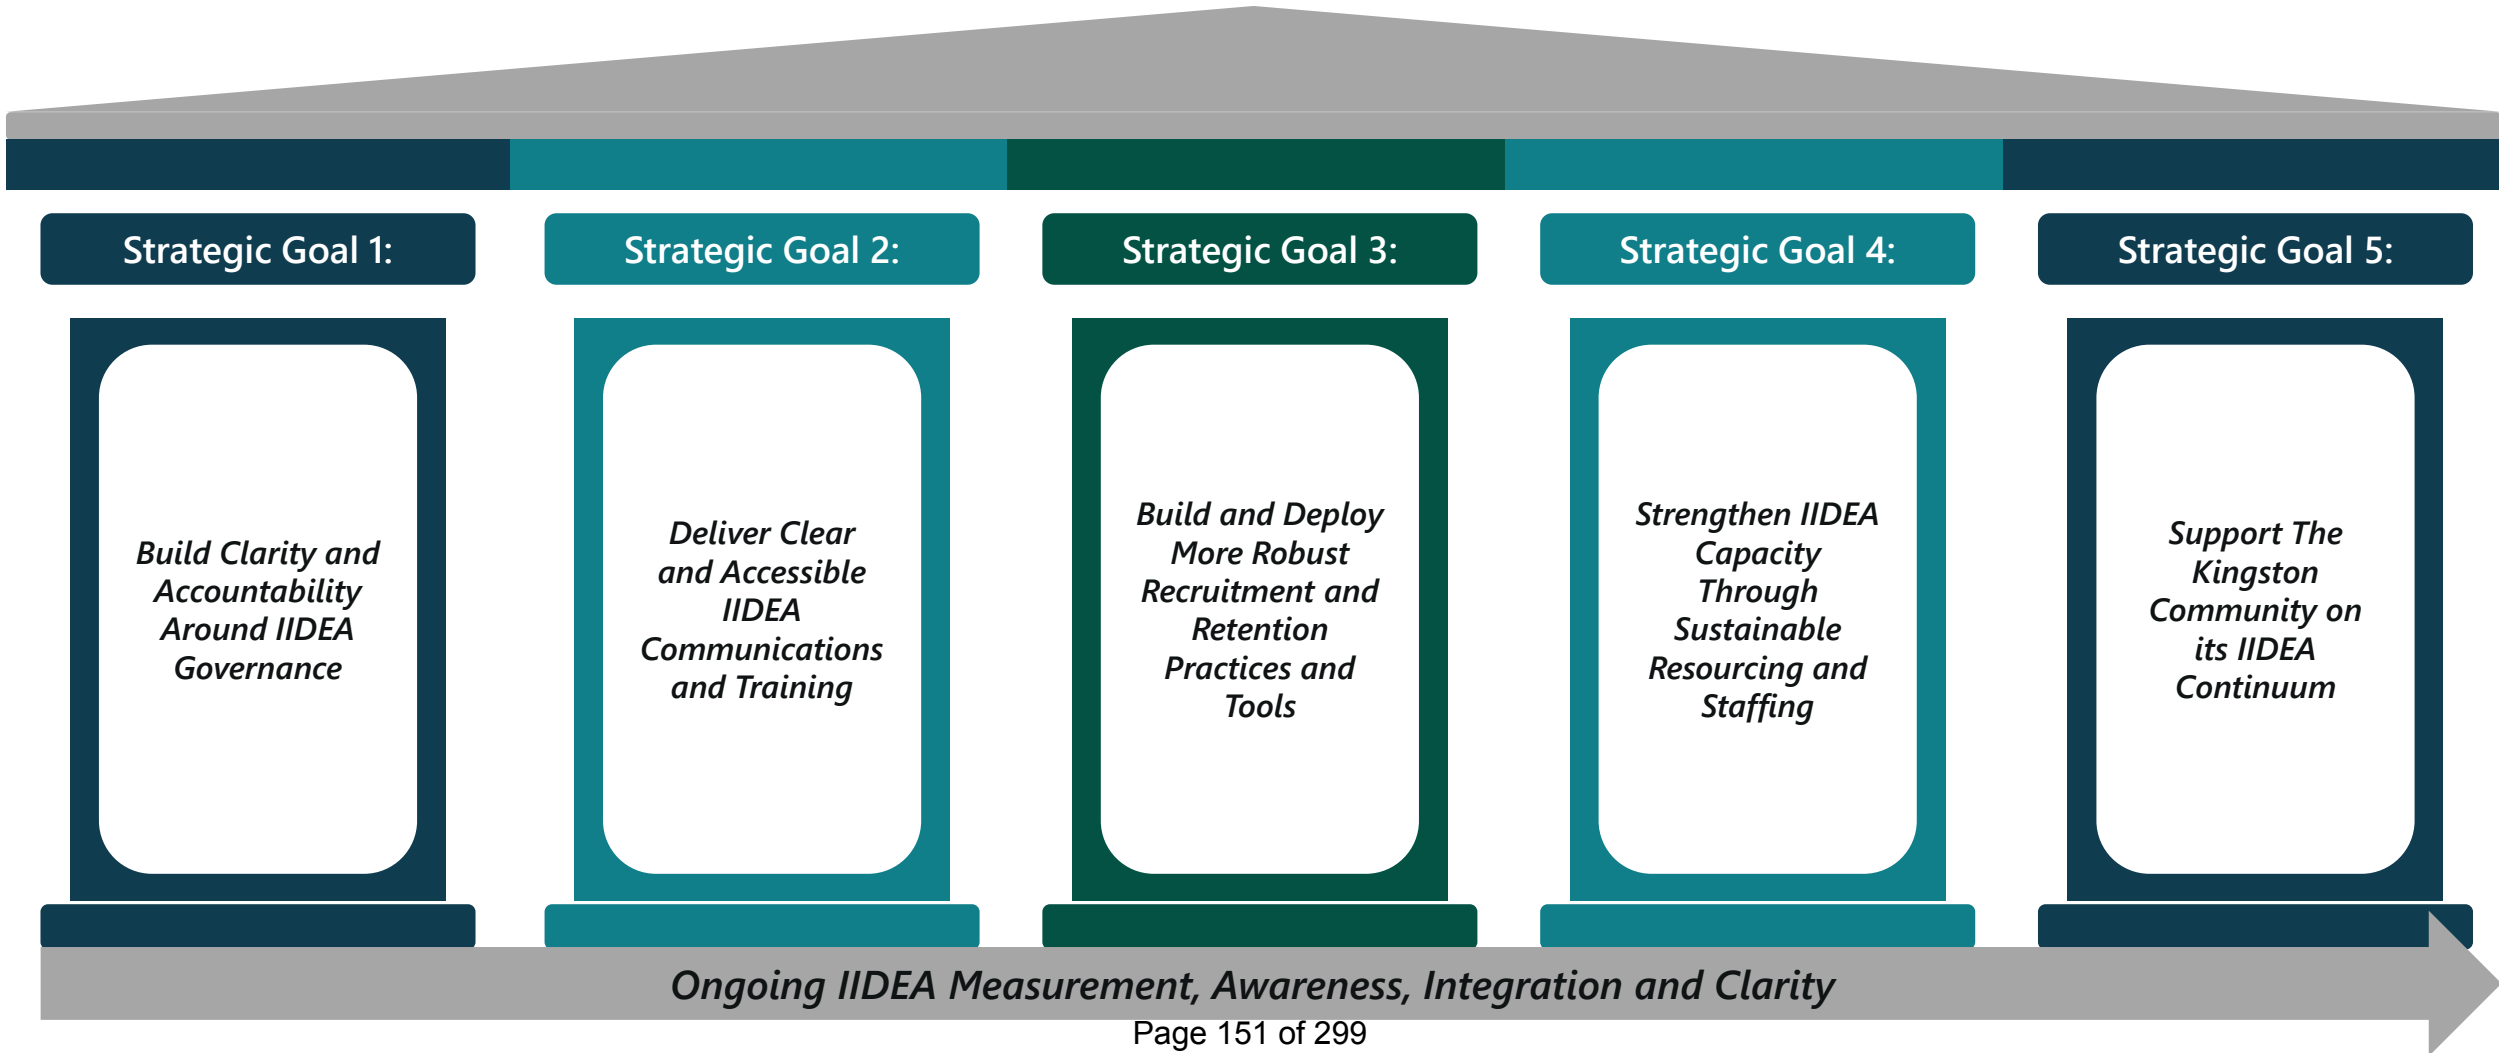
Strategic Goal 1:

Build Clarity and Accountability Around IIDEA Governance

Strategic Goal 2:

Deliver Clear and Accessible IIDEA Communications and Training

Strategic Goal 3:

Build and Deploy More Robust Recruitment and Retention Practices and Tools

Strategic Goal 4:

Strengthen IIDEA Capacity Through Sustainable Resourcing and Staffing

Strategic Goal 5:

Support The Kingston Community on its IIDEA Continuum

Ongoing IIDEA Measurement, Awareness, Integration and Clarity

Page 151 of 299